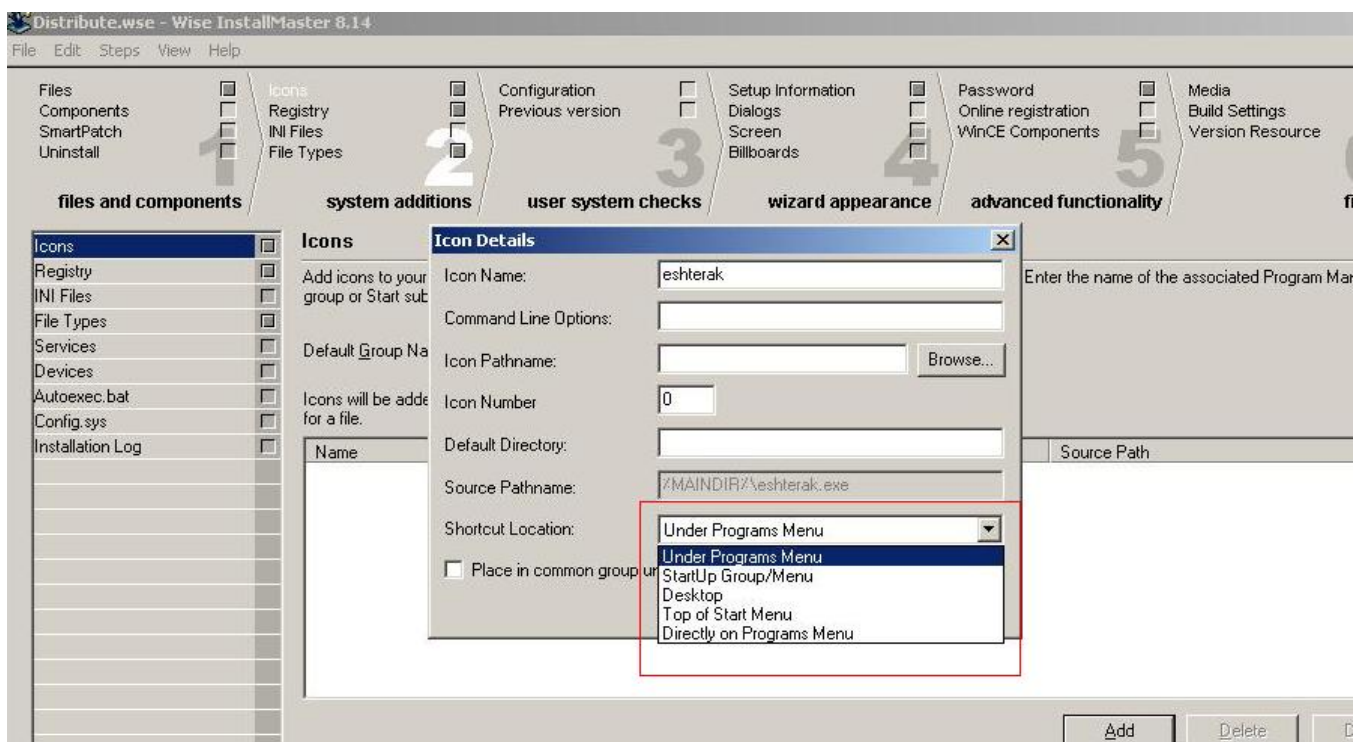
Distribute.wse - Wise InstallMaster 8.14

File Edit Steps View Help

Files
Components
SmartPatch
Uninstall
1
files and components

Icons
Registry
INI Files
File Types
2
system additions

Configuration
Previous version
3
user system checks

Setup Information
Dialogs
Screen
Billboards
4
wizard appearance

Password
Online registration
WinCE Components
5
advanced functionality

Media
Build Settings
Version Resource
fi

Icons
Registry
INI Files
File Types
Services
Devices
Autoexec.bat
Config.sys
Installation Log

Icons

Add icons to your group or Start sub

Enter the name of the associated Program Mar

Default Group Na

Icons will be adde for a file.

Name

Source Path

Icon Details

Icon Name: eshterak

Command Line Options:

Icon Pathname: Browse...

Icon Number 0

Default Directory:

Source Pathname: %MAINDIR%\eshterak.exe

Shortcut Location: Under Programs Menu

Under Programs Menu
StartUp Group/Menu
Desktop
Top of Start Menu
Directly on Programs Menu

Place in common group ur

Add Delete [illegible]